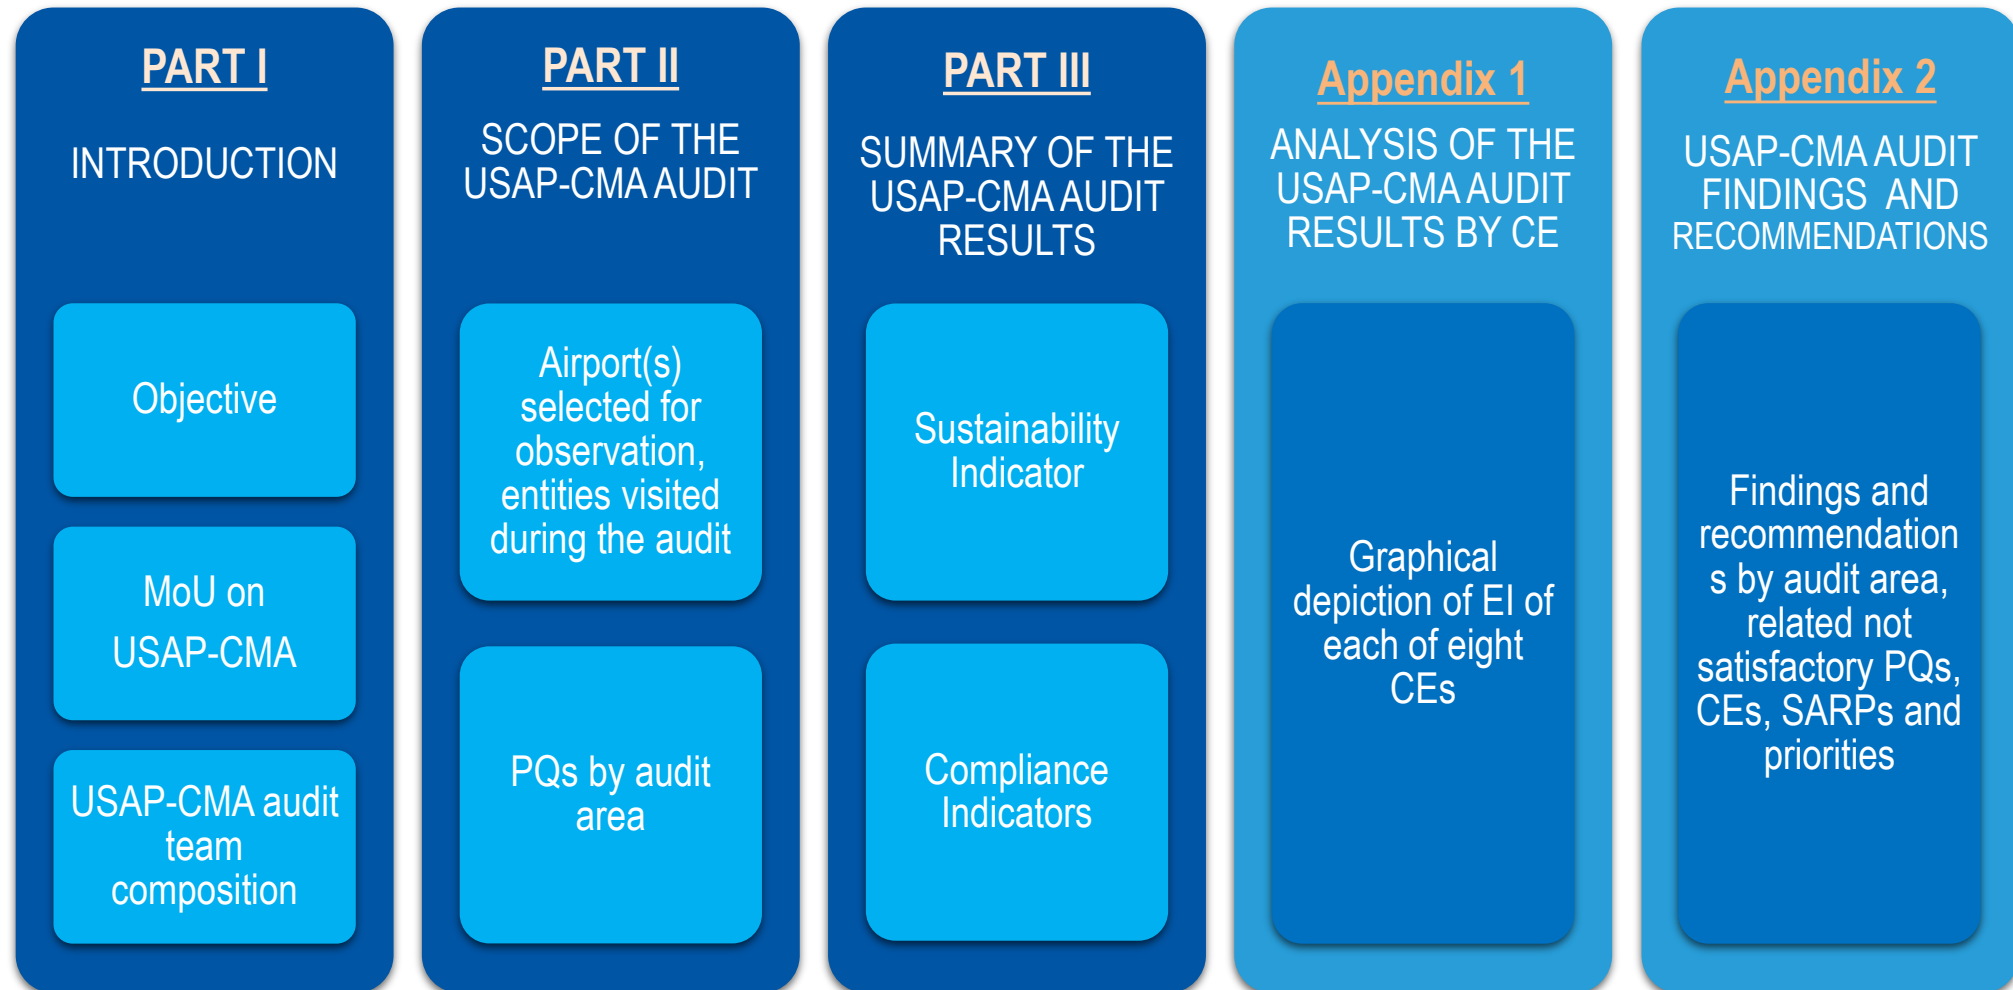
PART I

INTRODUCTION

Objective

MoU on USAP-CMA

USAP-CMA audit team composition

PART II

SCOPE OF THE USAP-CMA AUDIT

Airport(s) selected for observation, entities visited during the audit

PQs by audit area

PART III

SUMMARY OF THE USAP-CMA AUDIT RESULTS

Sustainability Indicator

Compliance Indicators

Appendix 1

ANALYSIS OF THE USAP-CMA AUDIT RESULTS BY CE

Graphical depiction of EI of each of eight CEs

Appendix 2

USAP-CMA AUDIT FINDINGS AND RECOMMENDATIONS

Findings and recommendations by audit area, related not satisfactory PQs, CEs, SARPs and priorities